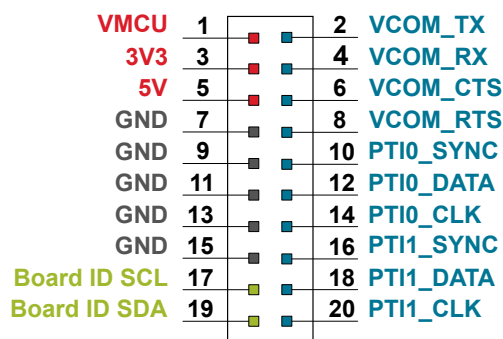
| | | | |
|---|---|---|---|
| VMCU | 1 | 2 | VCOM_TX |
| 3V3 | 3 | 4 | VCOM_RX |
| 5V | 5 | 6 | VCOM_CTS |
| GND | 7 | 8 | VCOM_RTS |
| GND | 9 | 10 | PTI0_SYNC |
| GND | 11 | 12 | PTI0_DATA |
| GND | 13 | 14 | PTI0_CLK |
| GND | 15 | 16 | PTI1_SYNC |
| Board ID SCL | 17 | 18 | PTI1_DATA |
| Board ID SDA | 19 | 20 | PTI1_CLK |